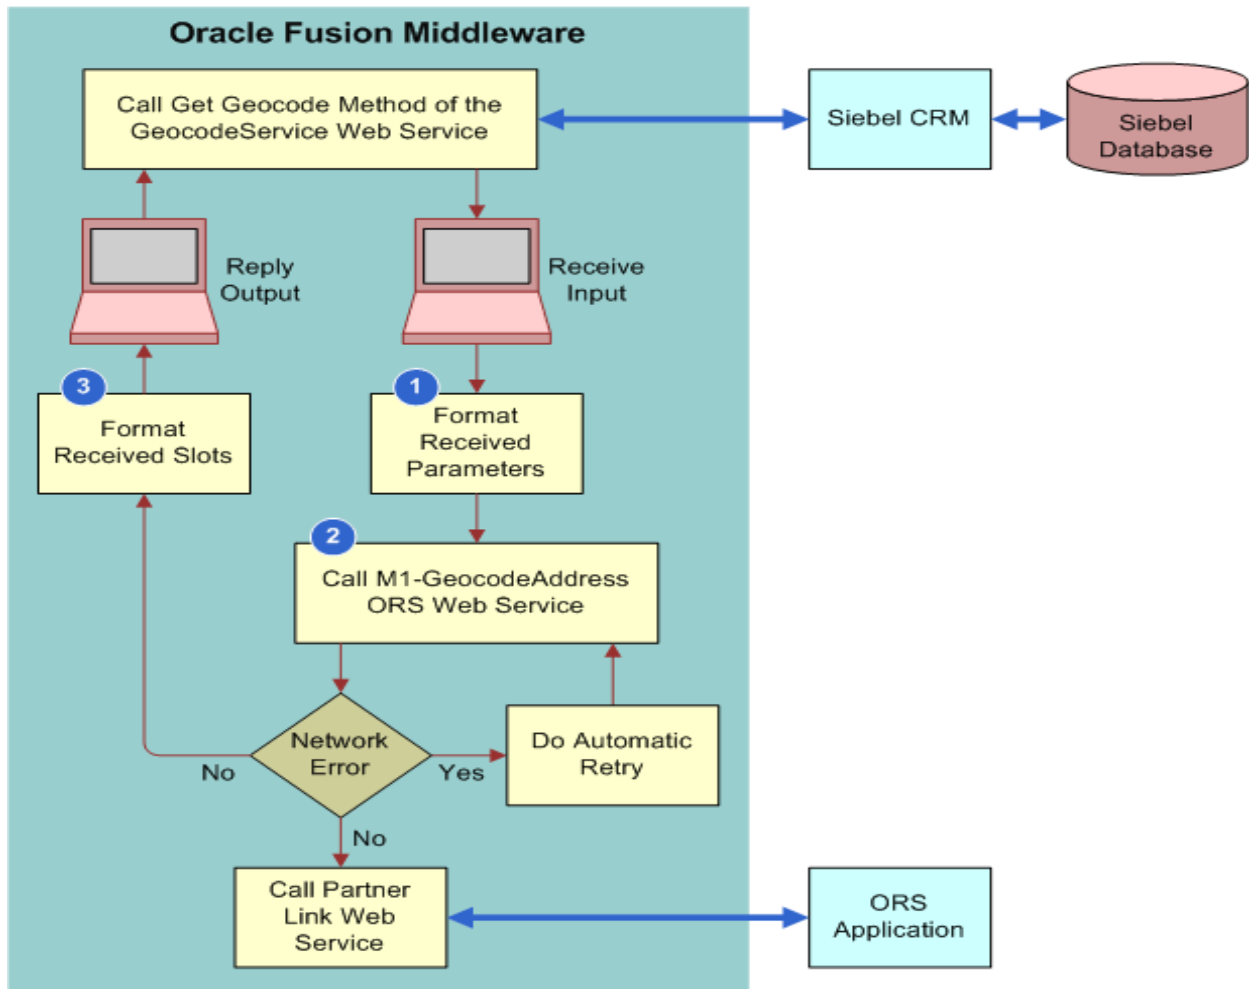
Oracle Fusion Middleware

Call Get Geocode Method of the GeocodeService Web Service

Siebel CRM

Siebel Database

Reply Output

Receive Input

3

Format Received Slots

1

Format Received Parameters

2

Call M1-GeocodeAddress ORS Web Service

Network Error

No

Yes

Do Automatic Retry

No

Call Partner Link Web Service

ORS Application